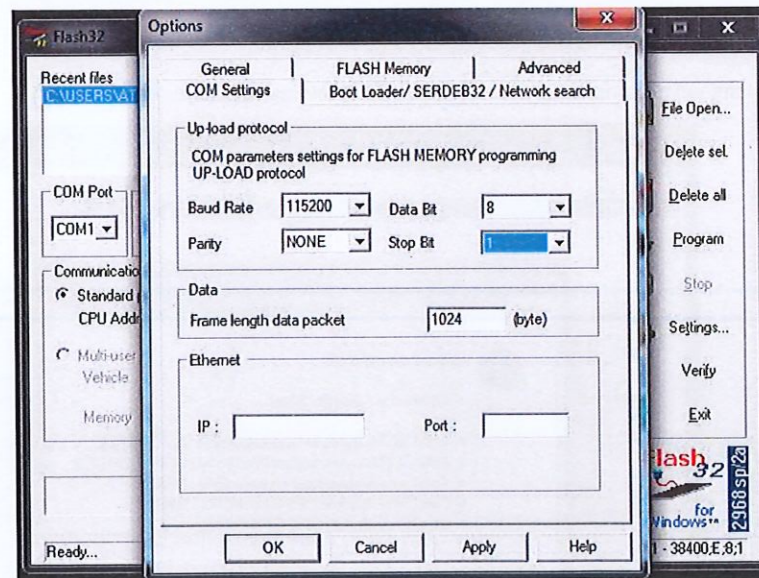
Flash32
Recent files
C:\USERS\AT
COM Port
COM1
Communicatio
Standard
CPU Addr
Multi-user
Vehicle
Memory
Ready...

Options
x
General
FLASH Memory
Advanced
COM Settings
Boot Loader/ SERDEB32 / Network search
Up-load protocol
COM parameters settings for FLASH MEMORY programming UP-LOAD protocol
Baud Rate
115200
Data Bit
8
Parity
NONE
Stop Bit
1
Data
Frame length data packet
1024
(byte)
Ethernet
IP :
Port :
OK
Cancel
Apply
Help

File Open...
Delete sel.
Delete all
Program
Stop
Settings...
Verify
Exit
Flash 32
for Windows™
2368 sp/2a
1 - 38400,E,8,1